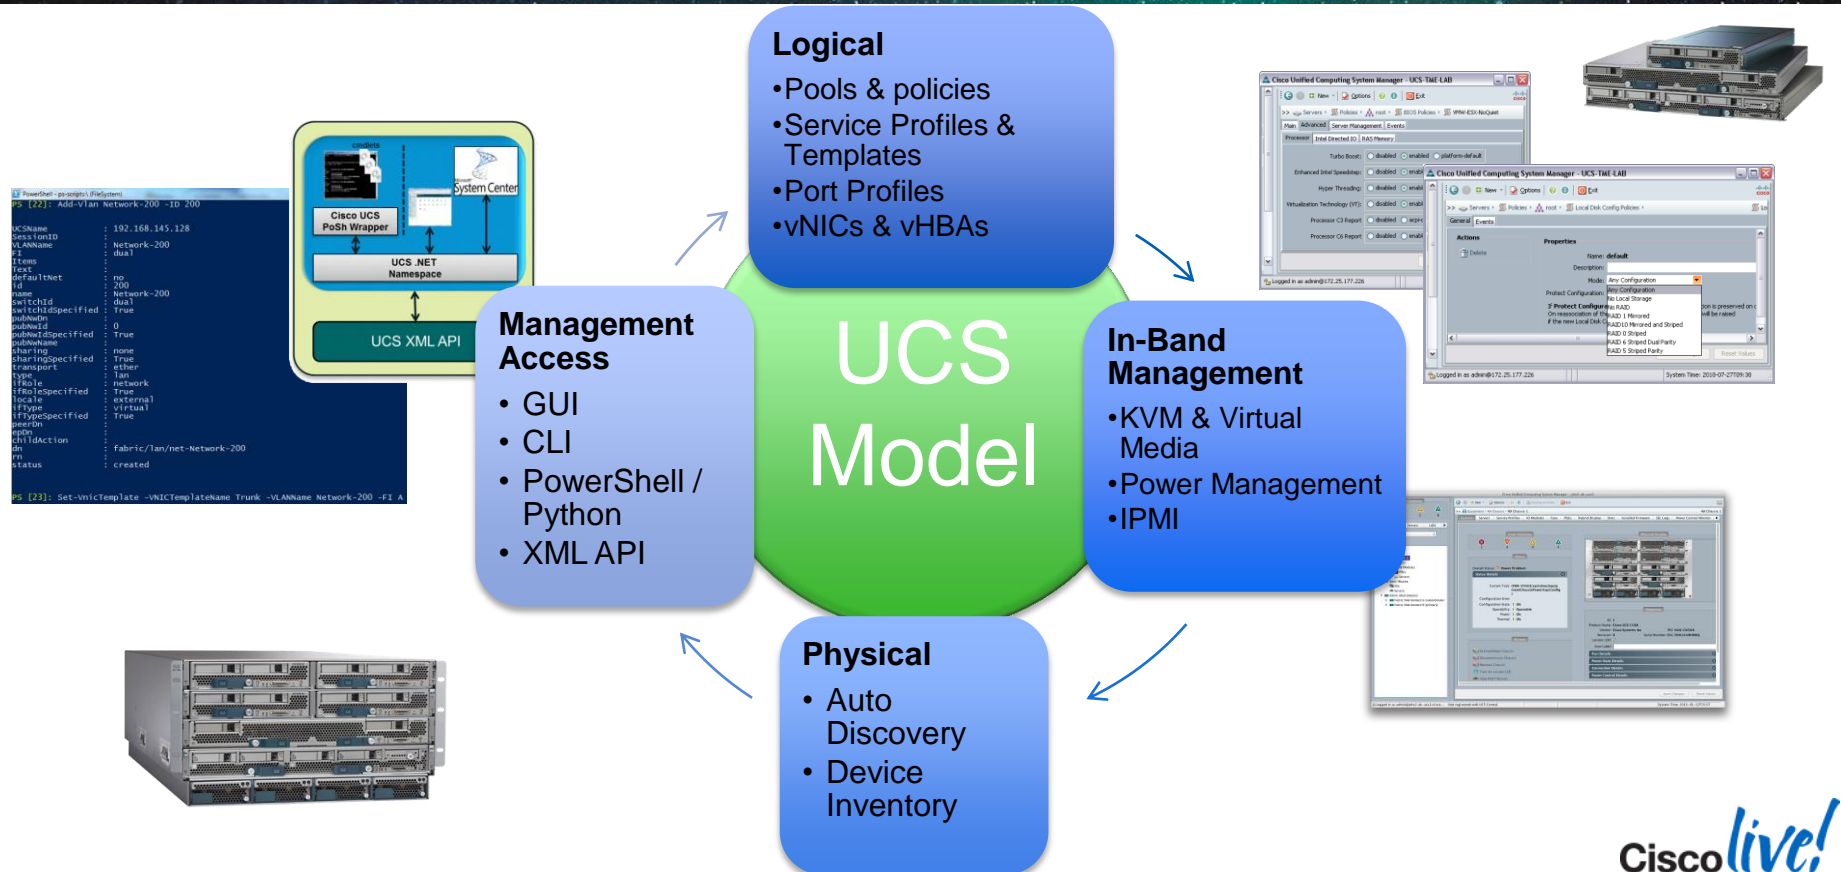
Logical
•Pools & policies
•Service Profiles & Templates
•Port Profiles
•vNICs & vHBAs

Management Access
• GUI
• CLI
• PowerShell / Python
• XML API

UCS Model

In-Band Management
•KVM & Virtual Media
•Power Management
•IPMI

Physical
• Auto Discovery
• Device Inventory

PS [22]: Add-Vlan Network-200 -ID 200

UCSName : 192.168.145.128
VLANName : Network-200
FI : dual
defaultNet : no
id : 200
name : Network-200
switchId : dual
switchIdSpecified : True
pubNwId : 0
pubNwIdSpecified : True
sharing : none
sharingSpecified : True
transport : ether
type : lan
ifRole : network
ifRoleSpecified : True
locale : external
ifType : virtual
ifTypeSpecified : True
dn : fabric/lan/net-Network-200
status : created

PS [23]: Set-VnicTemplate -VNICTemplateName Trunk -VLANName Network-200 -FI A

cmdlets
Cisco UCS PoSh Wrapper
System Center
UCS .NET Namespace
UCS XML API

Cisco Unified Computing System Manager - UCS-TME-LAB
Cisco Unified Computing System Manager - UCS-TME-LAB
Properties
Name: default
Any Configuration
No Local Storage
RAID 1 Mirrored
RAID 10 Mirrored and Striped
RAID 0 Striped
RAID 6 Striped Dual Parity
RAID 5 Striped Parity
Logged in as admin@172.25.177.226

Cisco live!